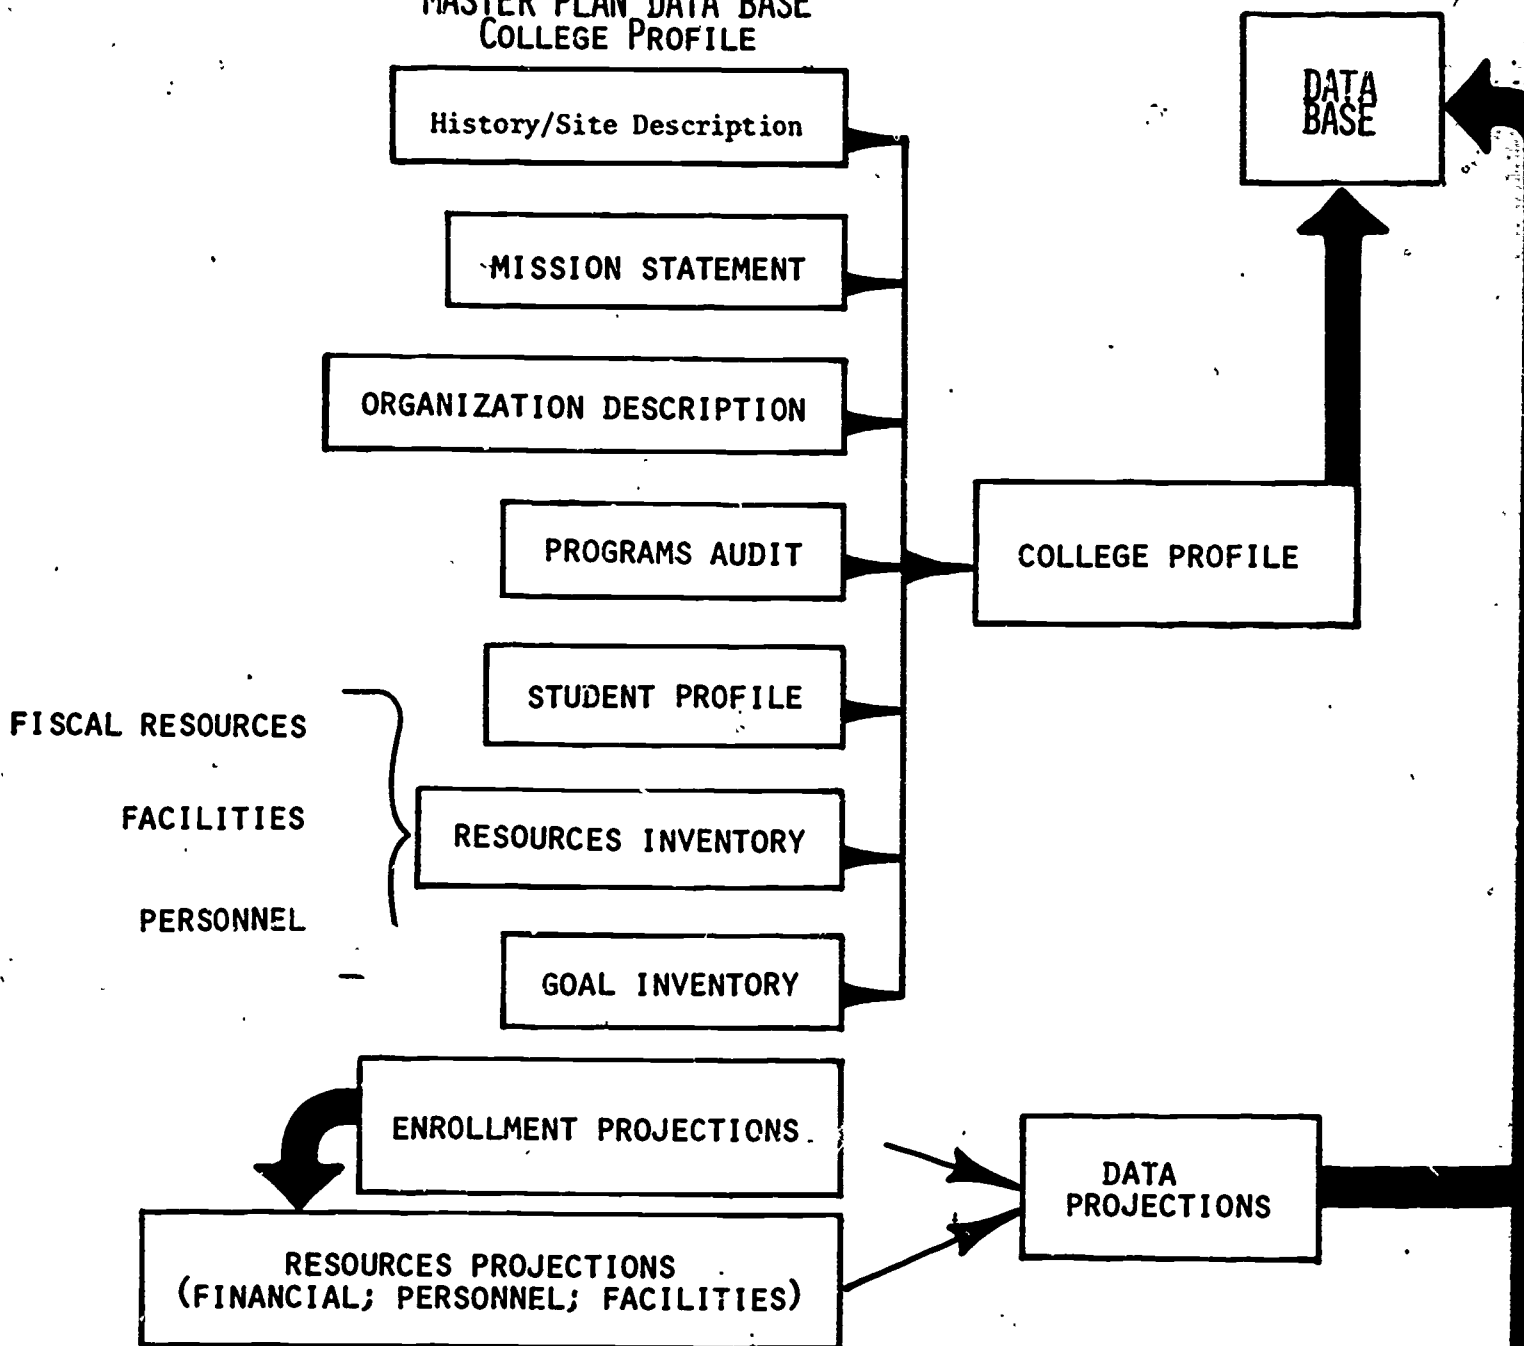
MASTER PLAN DATA BASE
COLLEGE PROFILE

History/Site Description

MISSION STATEMENT

ORGANIZATION DESCRIPTION

PROGRAMS AUDIT

STUDENT PROFILE

FISCAL RESOURCES

FACILITIES

PERSONNEL

RESOURCES INVENTORY

GOAL INVENTORY

COLLEGE PROFILE

DATA BASE

ENROLLMENT PROJECTIONS

RESOURCES PROJECTIONS (FINANCIAL; PERSONNEL; FACILITIES)

DATA PROJECTIONS